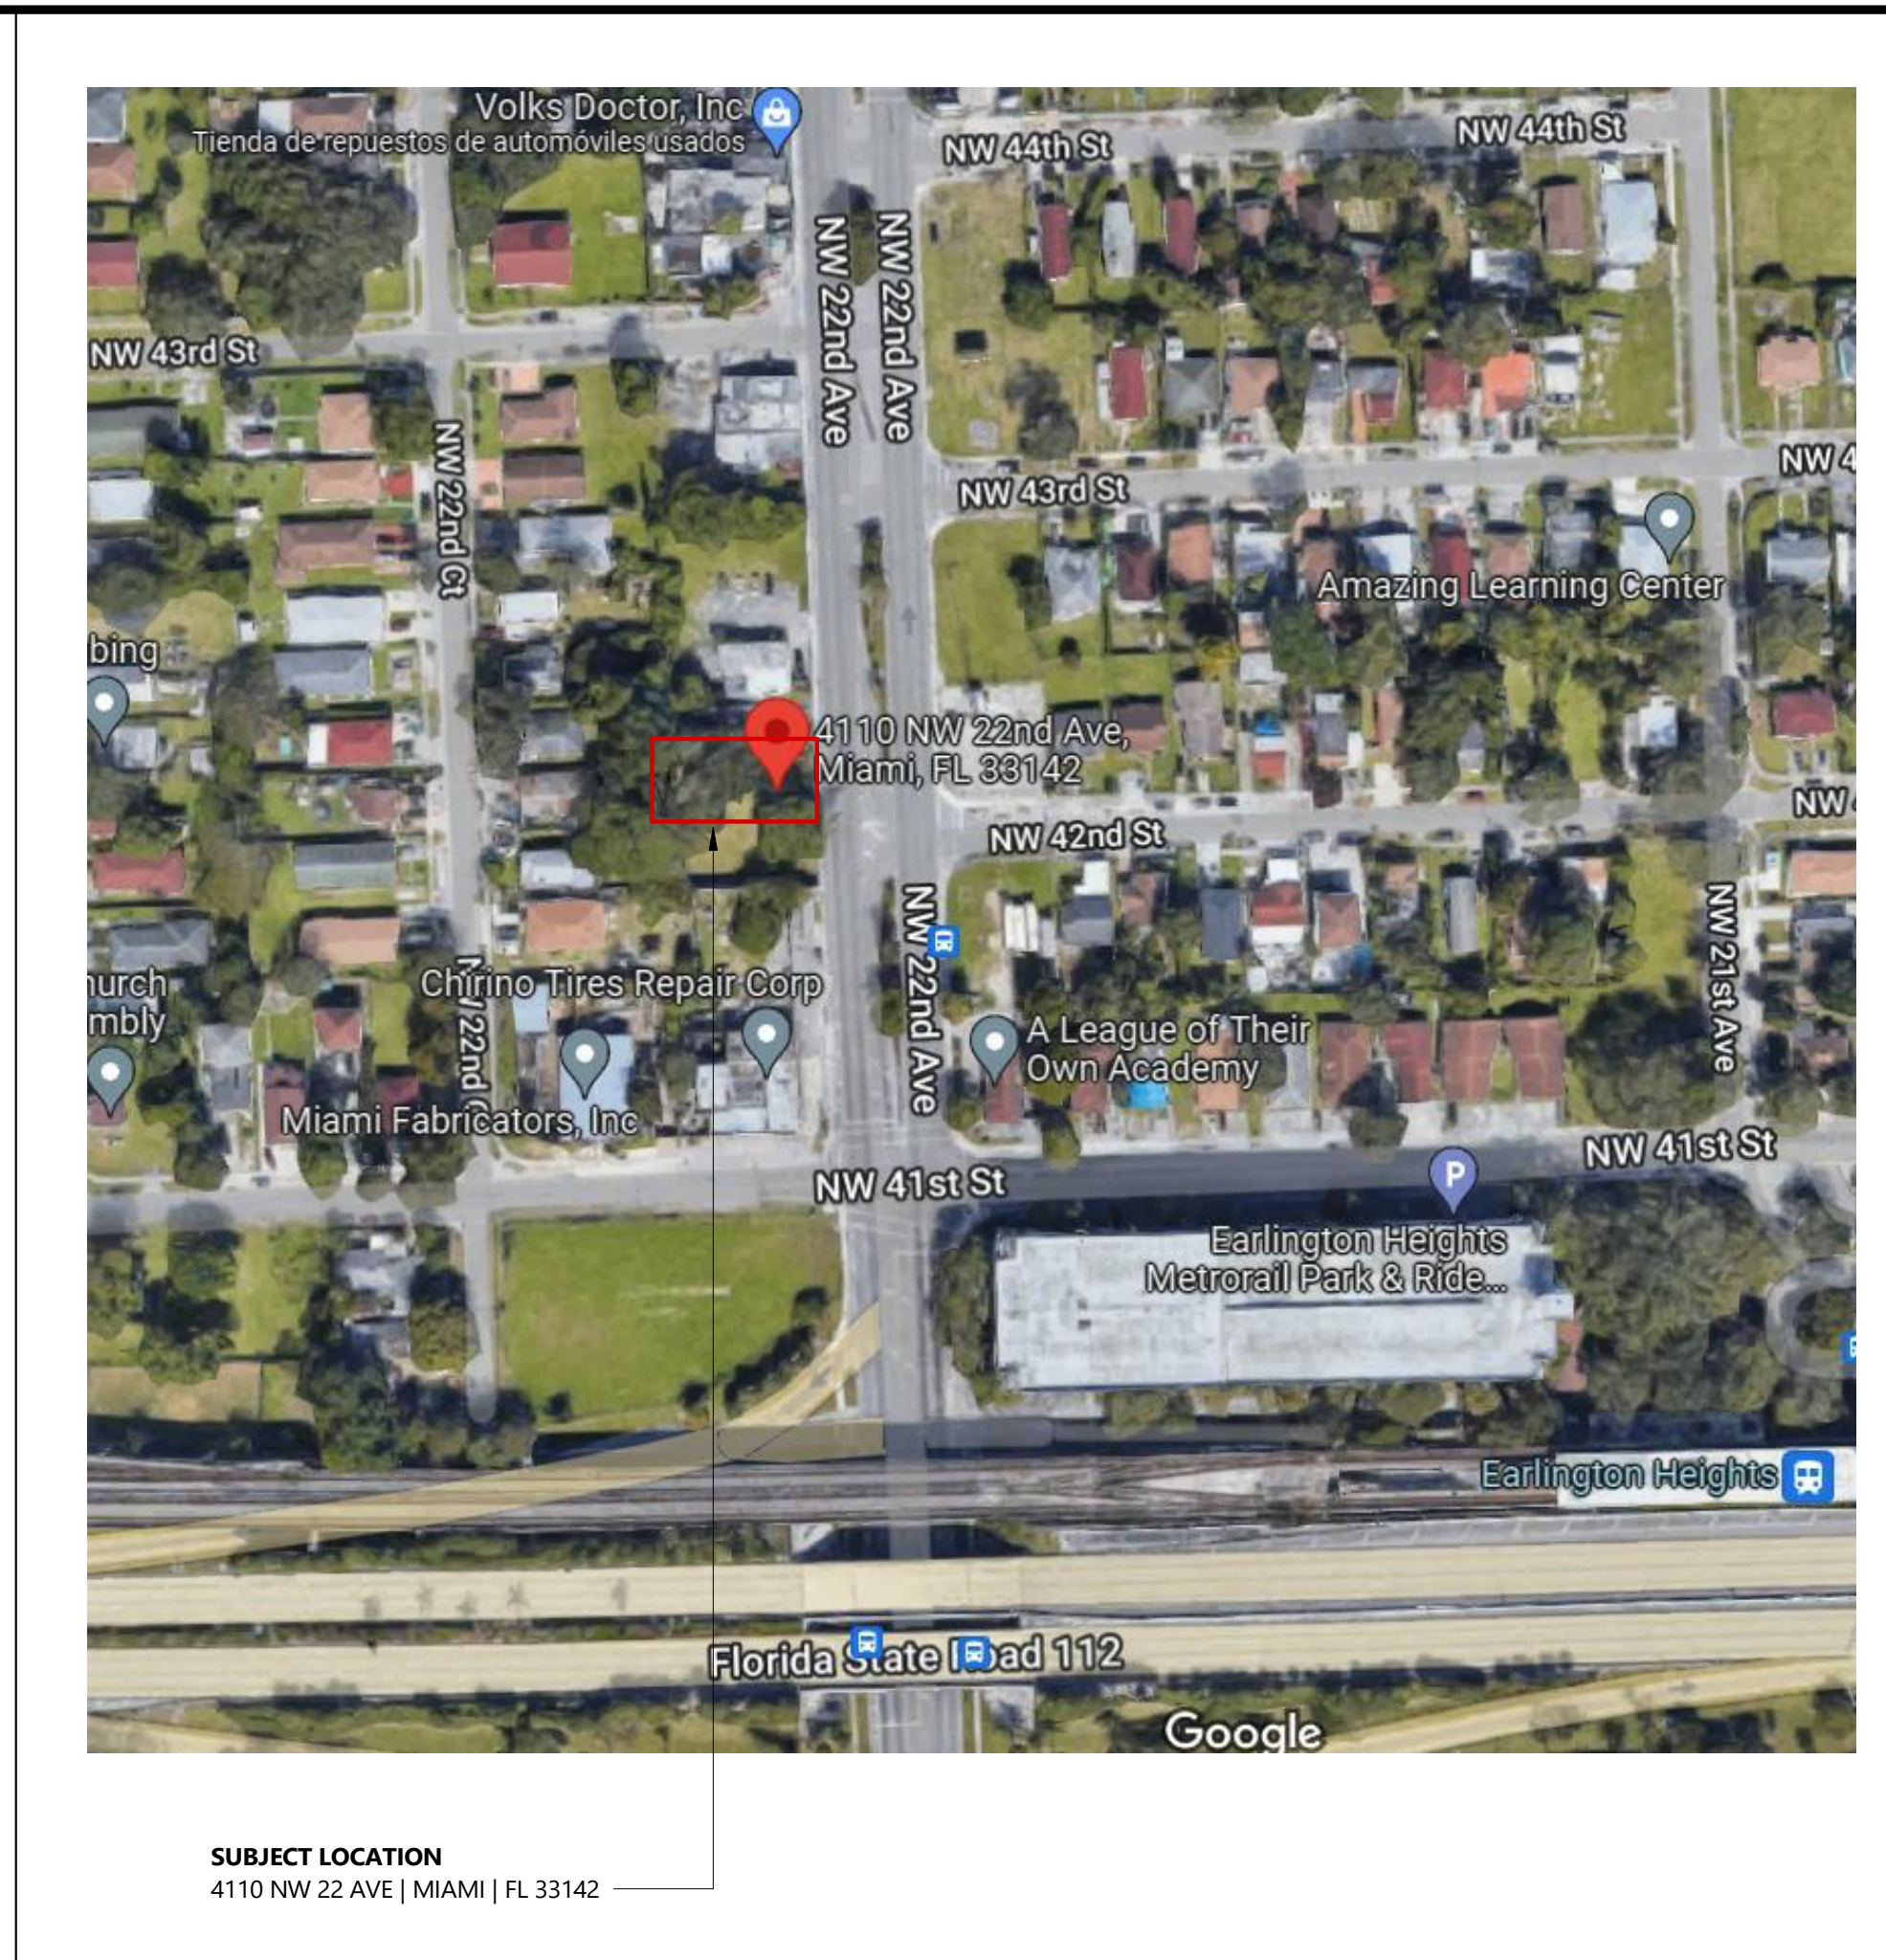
Volks Doctor, Inc
Tienda de repuestos de automóviles usados

NW 44th St

NW 44th St

NW 22nd Ave

NW 22nd Ave

NW 43rd St

NW 22nd Ct

NW 43rd St

NW 4

Amazing Learning Center

bing

4110 NW 22nd Ave, Miami, FL 33142

NW 4

NW 42nd St

NW 22nd Ave

NW 21st Ave

hurch
mbly

Chirino Tires Repair Corp

/ 22nd

A League of Their Own Academy

Miami Fabricators, Inc

NW 41st St

NW 41st St

Earlington Heights Metrorail Park & Ride...

Earlington Heights

Florida State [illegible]oad 112

Google

SUBJECT LOCATION
4110 NW 22 AVE | MIAMI | FL 33142